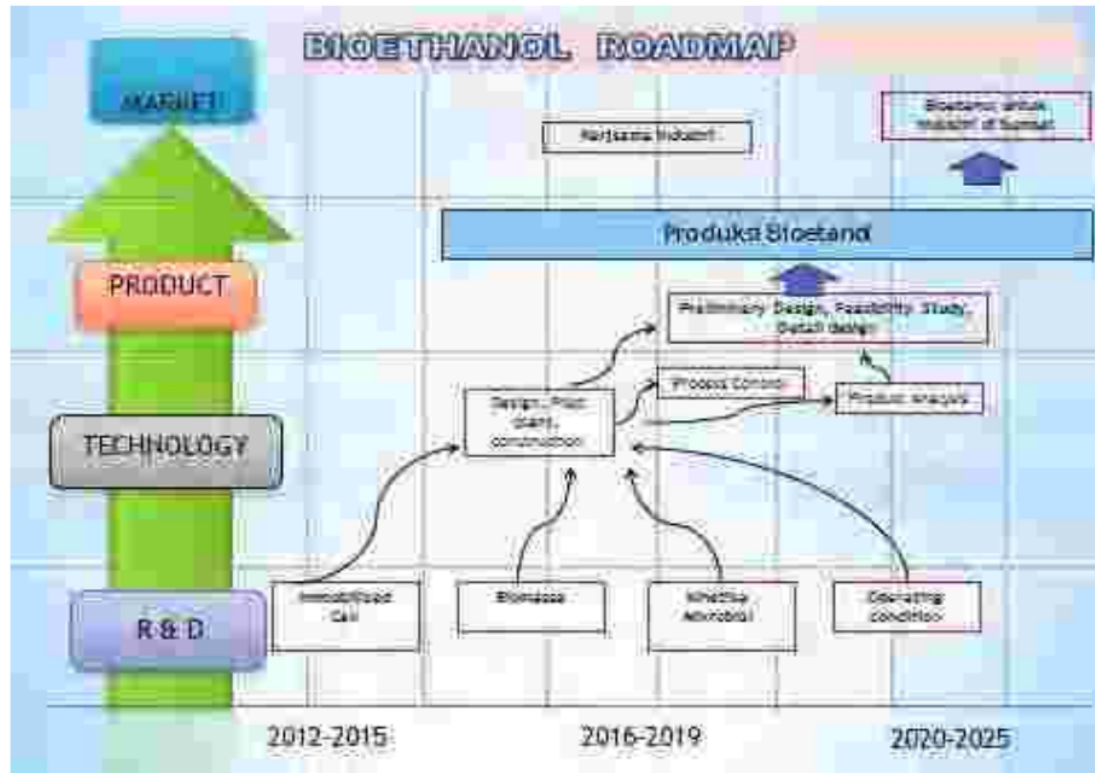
BIOETHANOL ROADMAP

MARKET

Kerjasama Industri

Bioetanol untuk Industri di Sumut

PRODUCT

Produksi Bioetanol

Preliminary Design, Feasibility Study, Detail design

TECHNOLOGY

Design, Pilot plant, construction

Process Control

Product Analysis

R & D

Immobilized Cell

Biomassa

Kinetika mikrobial

Operating condition

2012-2015

2016-2019

2020-2025